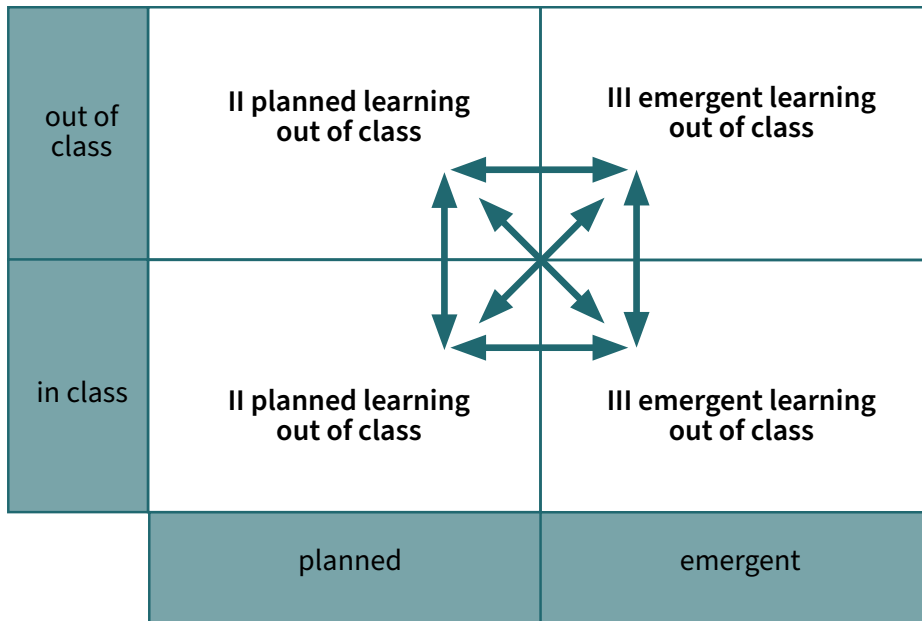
| | | |
|---|---|---|
| out of class | II planned learning out of class | III emergent learning out of class |
| in class | II planned learning out of class | III emergent learning out of class |
| | planned | emergent |